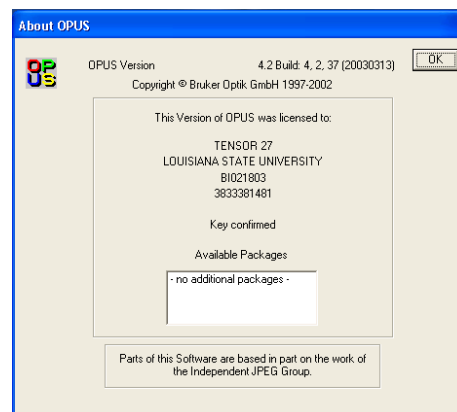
About OPUS

OPUS Version 4.2 Build: 4, 2, 37 (20030313)

OK

Copyright © Bruker Optik GmbH 1997-2002

This Version of OPUS was licensed to:

TENSOR 27
LOUISIANA STATE UNIVERSITY
BI021803
3833381481

Key confirmed

Available Packages

- no additional packages -

Parts of this Software are based in part on the work of the Independent JPEG Group.